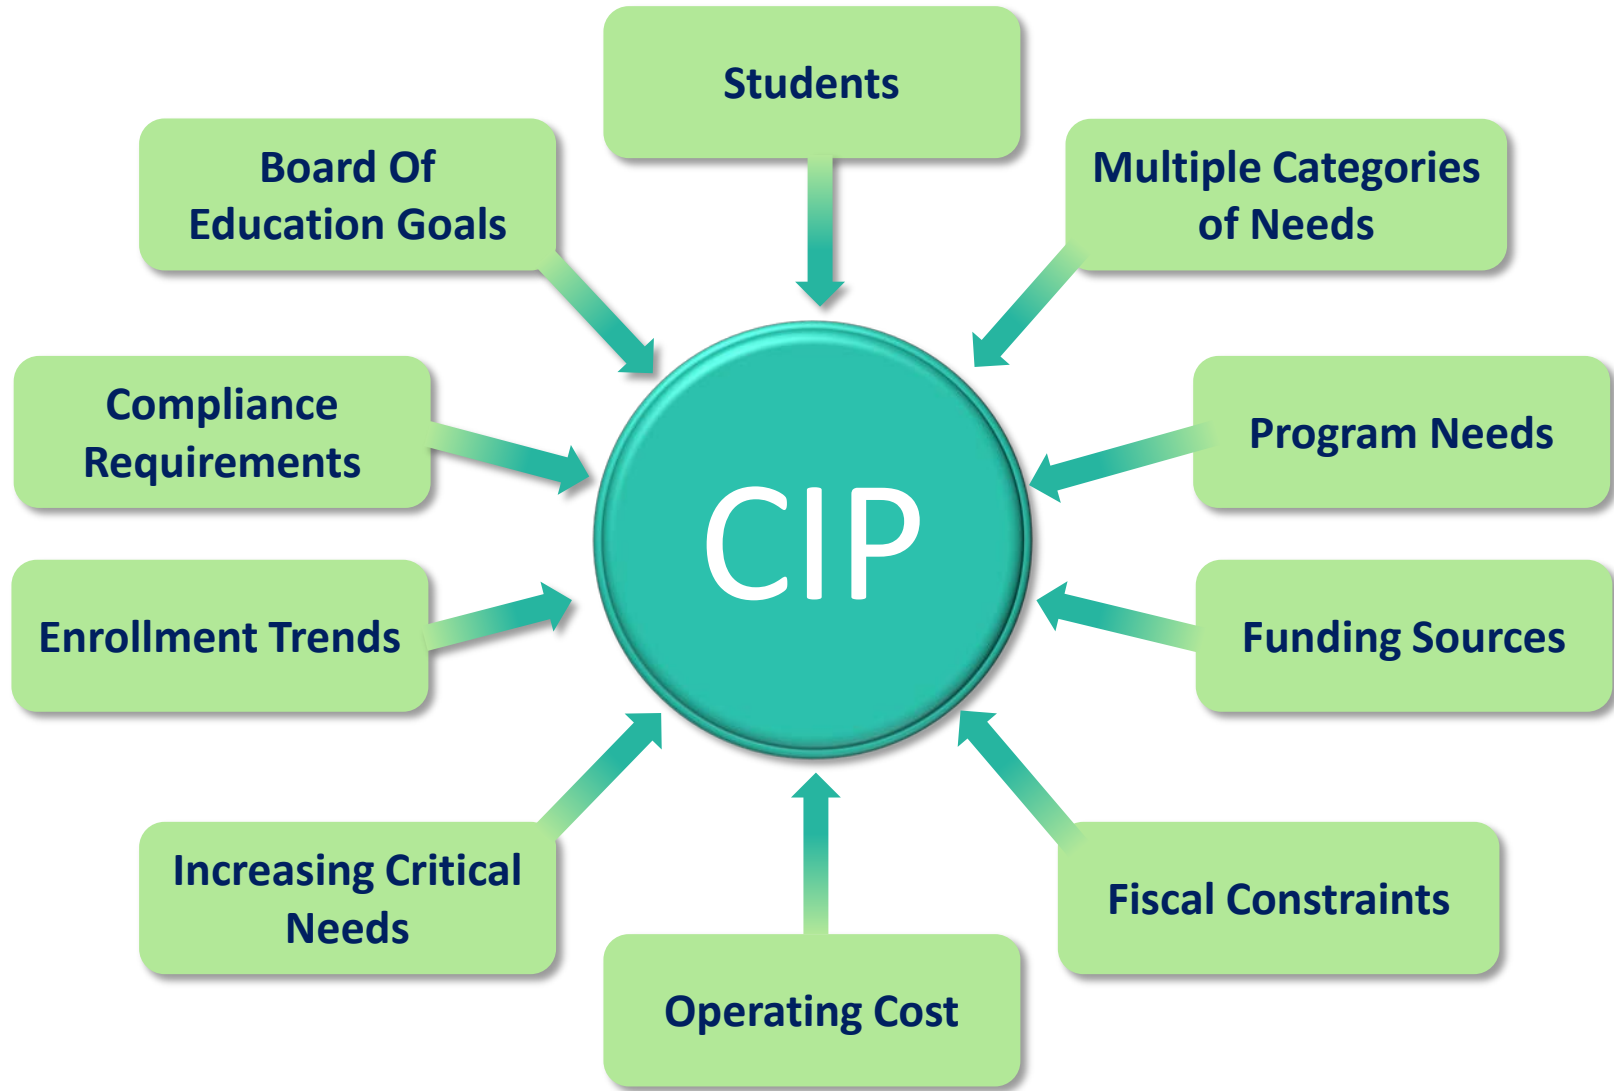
Students

Board Of Education Goals

Multiple Categories of Needs

Compliance Requirements

CIP

Program Needs

Enrollment Trends

Funding Sources

Increasing Critical Needs

Fiscal Constraints

Operating Cost